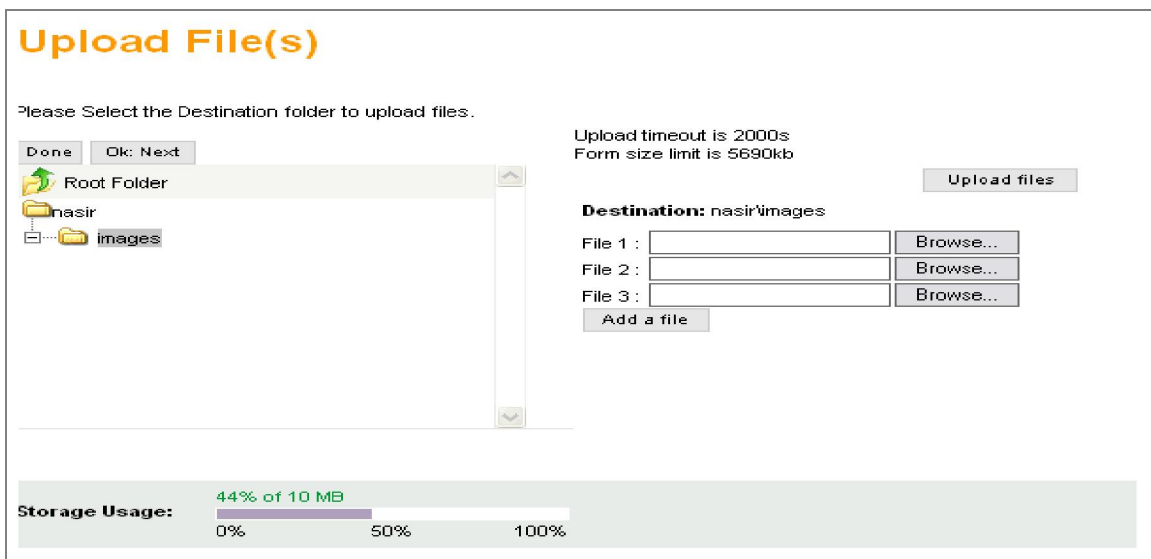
Upload File(s)

Please Select the Destination folder to upload files.

Done Ok: Next

Root Folder

nasir

images

Upload timeout is 2000s
Form size limit is 5690kb

Upload files

Destination: nasir\images

File 1 : Browse...
File 2 : Browse...
File 3 : Browse...
Add a file

Storage Usage: 44% of 10 MB
0% 50% 100%